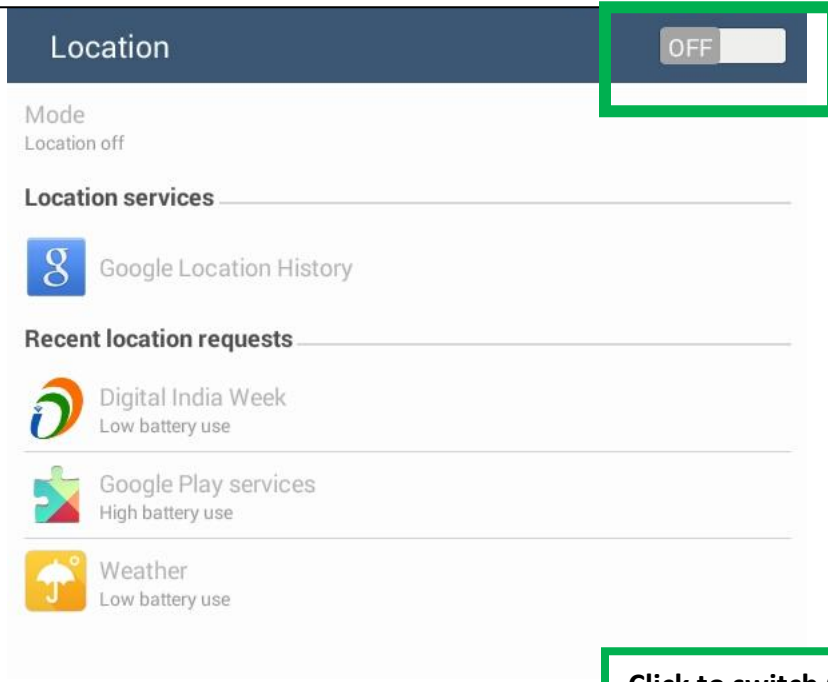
Location

OFF

Mode
Location off

Location services

Google Location History

Recent location requests

Digital India Week
Low battery use

Google Play services
High battery use

Weather
Low battery use

Click to switch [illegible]